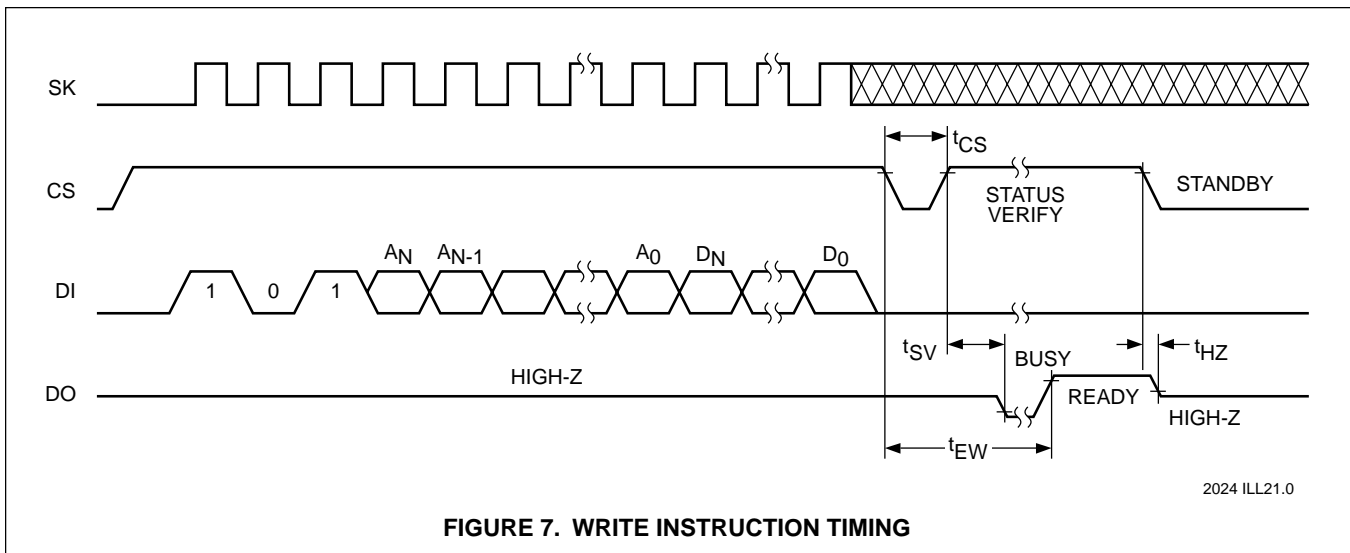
SK

CS

DI

DO

$t_{CS}$

STATUS VERIFY

STANDBY

1

0

1

$A_N$

$A_{N-1}$

$A_0$

$D_N$

$D_0$

$t_{SV}$

BUSY

$t_{HZ}$

HIGH-Z

READY

HIGH-Z

$t_{EW}$

2024 ILL21.0

**FIGURE 7. WRITE INSTRUCTION TIMING**